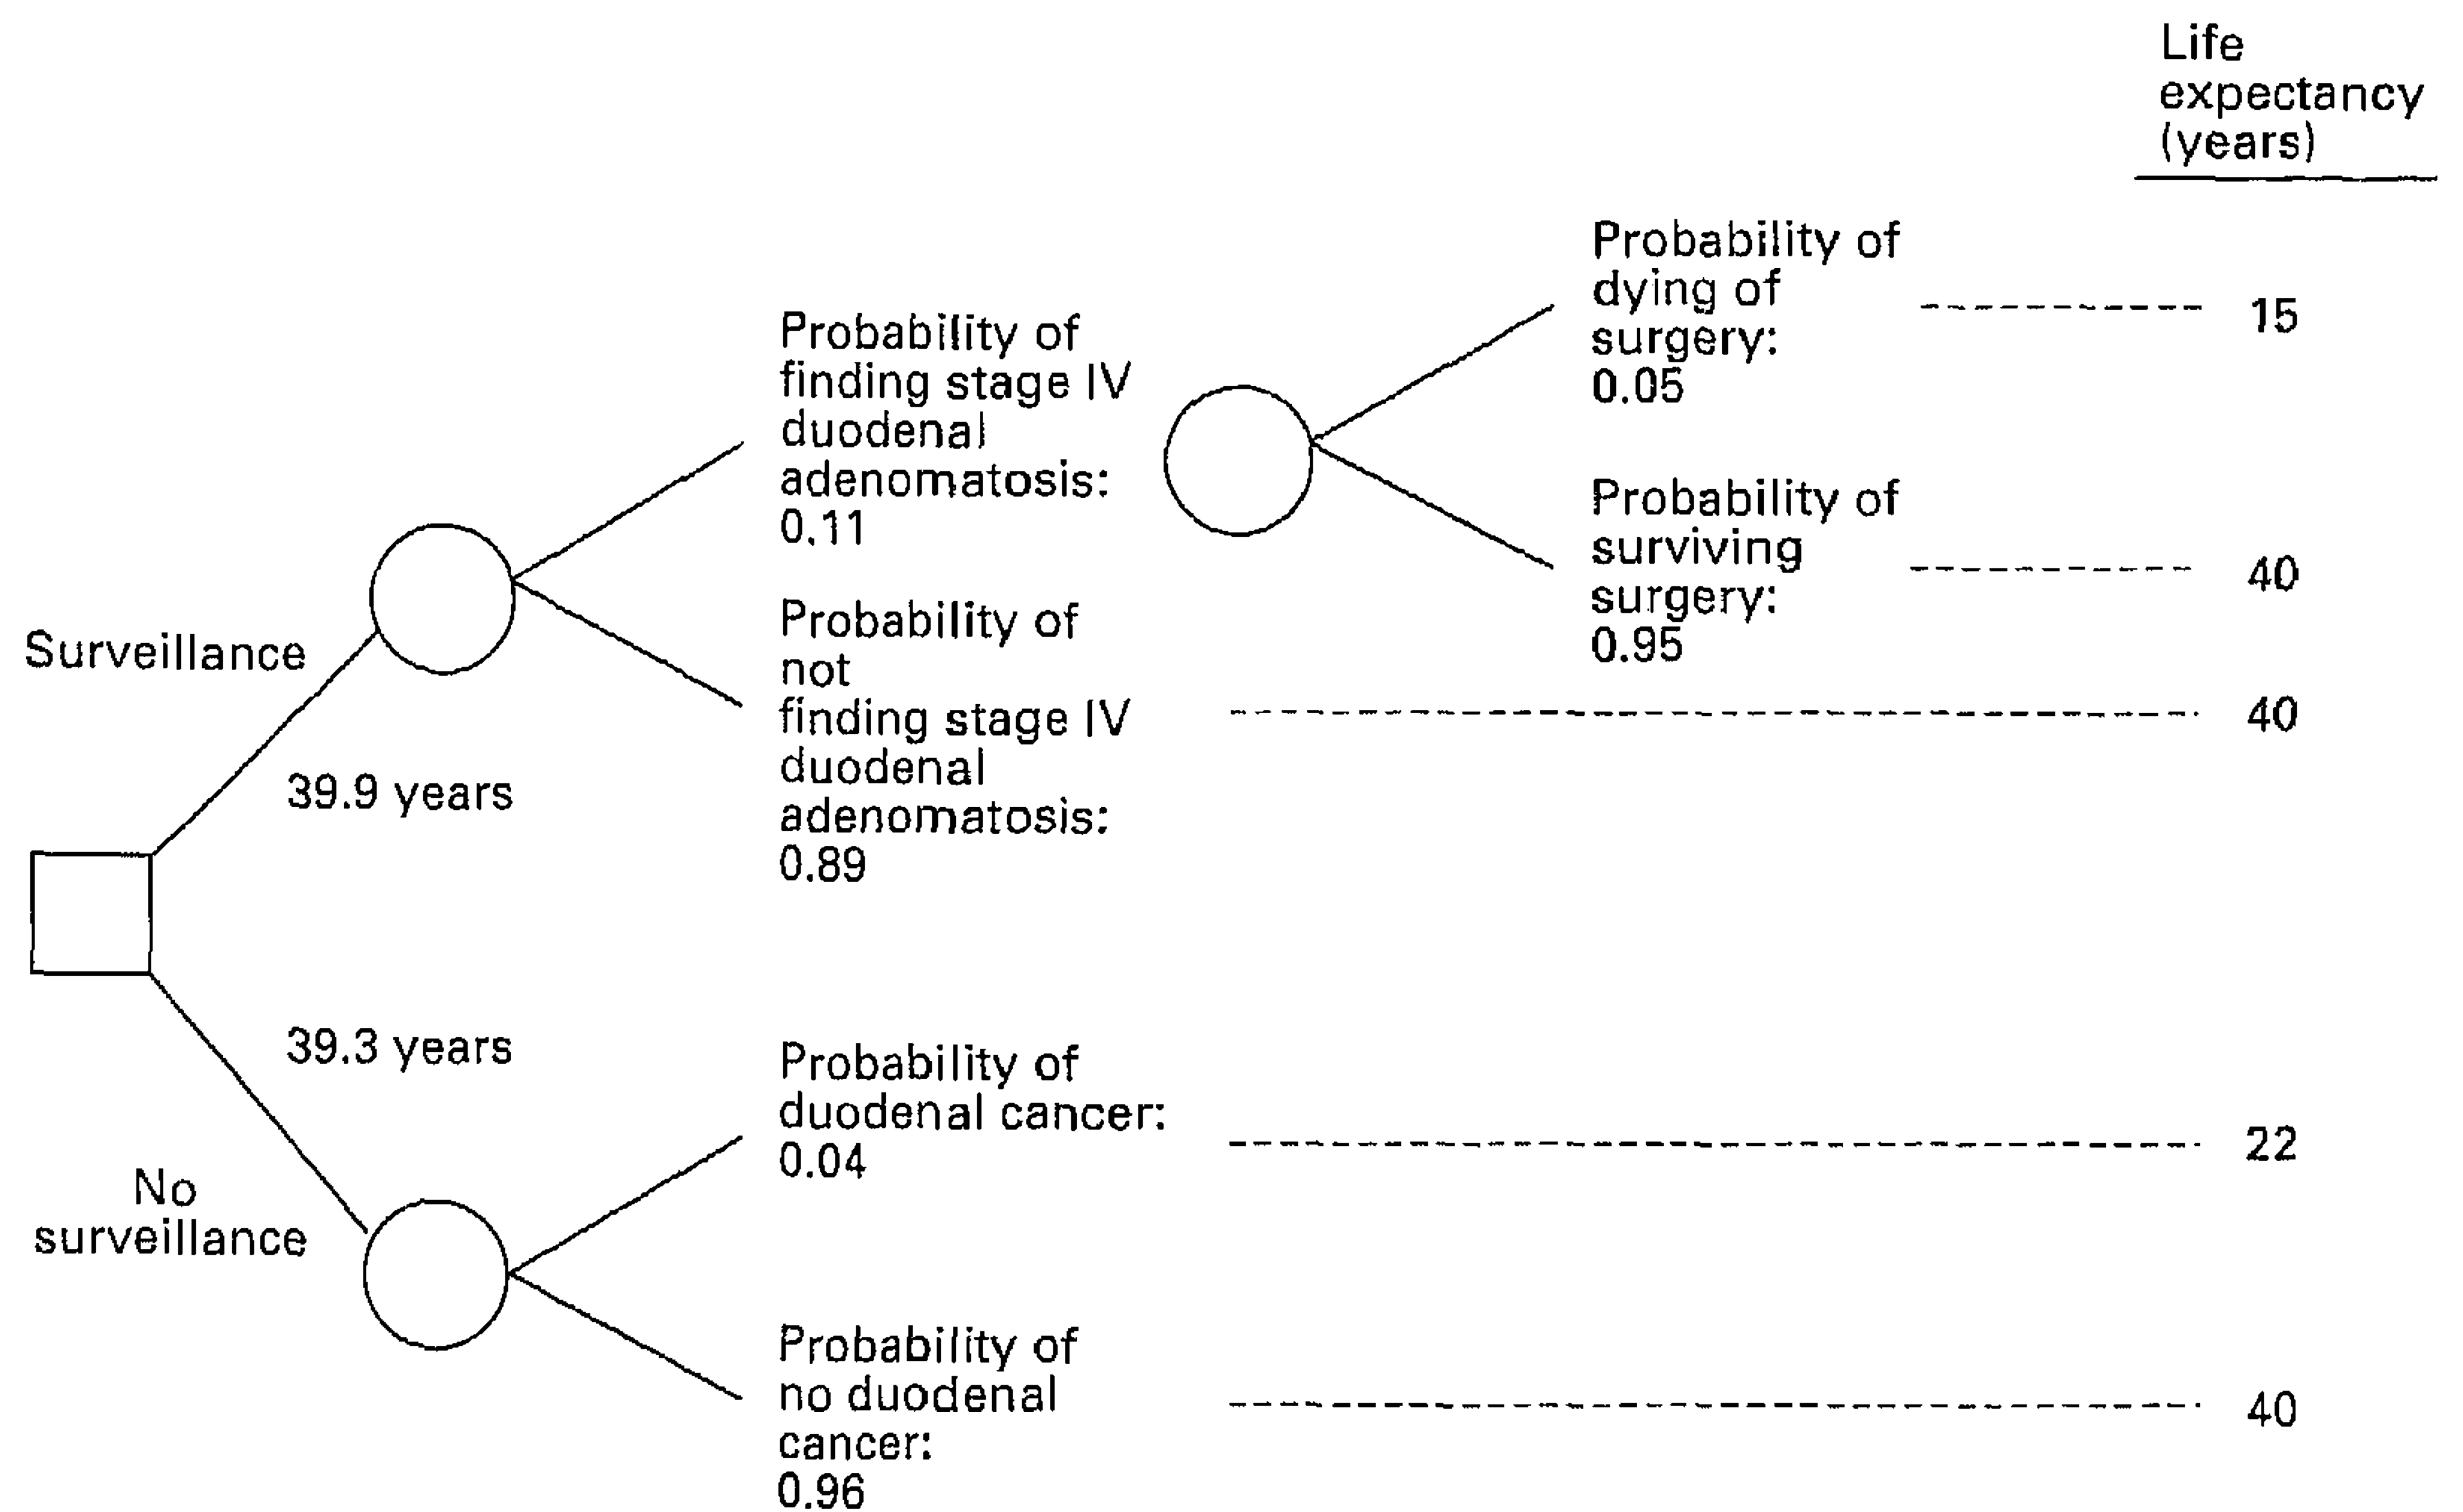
Life expectancy (years)

Surveillance

39.9 years

Probability of finding stage IV duodenal adenomatosis: 0.11

Probability of dying of surgery: 0.05

15

Probability of surviving surgery: 0.95

40

Probability of not finding stage IV duodenal adenomatosis: 0.89

40

39.3 years

No surveillance

Probability of duodenal cancer: 0.04

22

Probability of no duodenal cancer: 0.96

40